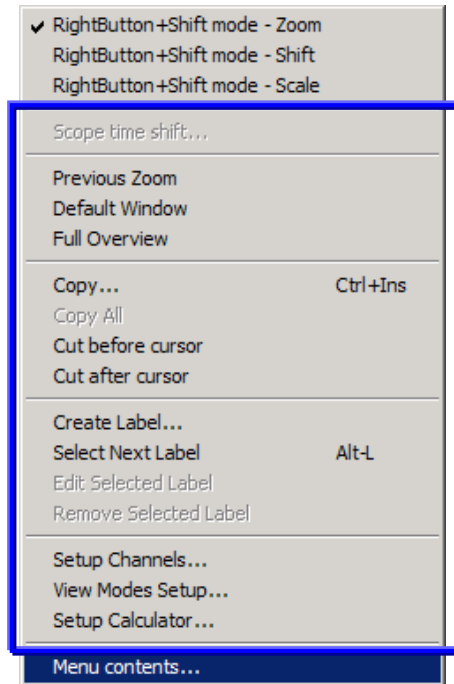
✔ RightButton+Shift mode - Zoom
RightButton+Shift mode - Shift
RightButton+Shift mode - Scale

Scope time shift...

Previous Zoom
Default Window
Full Overview

Copy... Ctrl+Ins
Copy All
Cut before cursor
Cut after cursor

Create Label...
Select Next Label Alt-L
Edit Selected Label
Remove Selected Label

Setup Channels...
View Modes Setup...
Setup Calculator...

Menu contents...